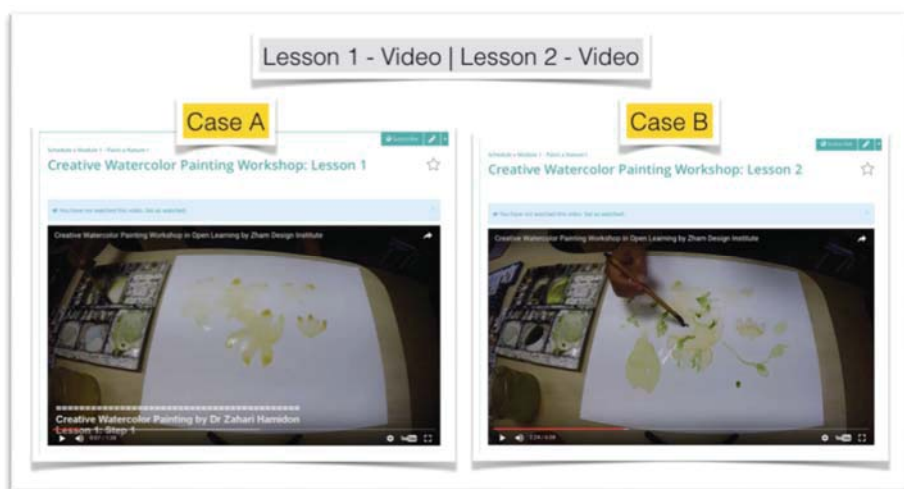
Lesson 1 - Video | Lesson 2 - Video

Case A

Schedule › Module 1 › Paint a Flower ›

Subscribe

Creative Watercolor Painting Workshop: Lesson 1

You have not watched this video. Set as watched.

Creative Watercolor Painting Workshop in Open Learning by Zham Design Institute

Creative Watercolor Painting by Dr Zahari Hamidon

Lesson 1: Step 1

0:07 / 1:28

Case B

Schedule › Module 1 › Paint a Flower ›

Subscribe

Creative Watercolor Painting Workshop: Lesson 2

You have not watched this video. Set as watched.

Creative Watercolor Painting Workshop in Open Learning by Zham Design Institute

7:26 / 4:08